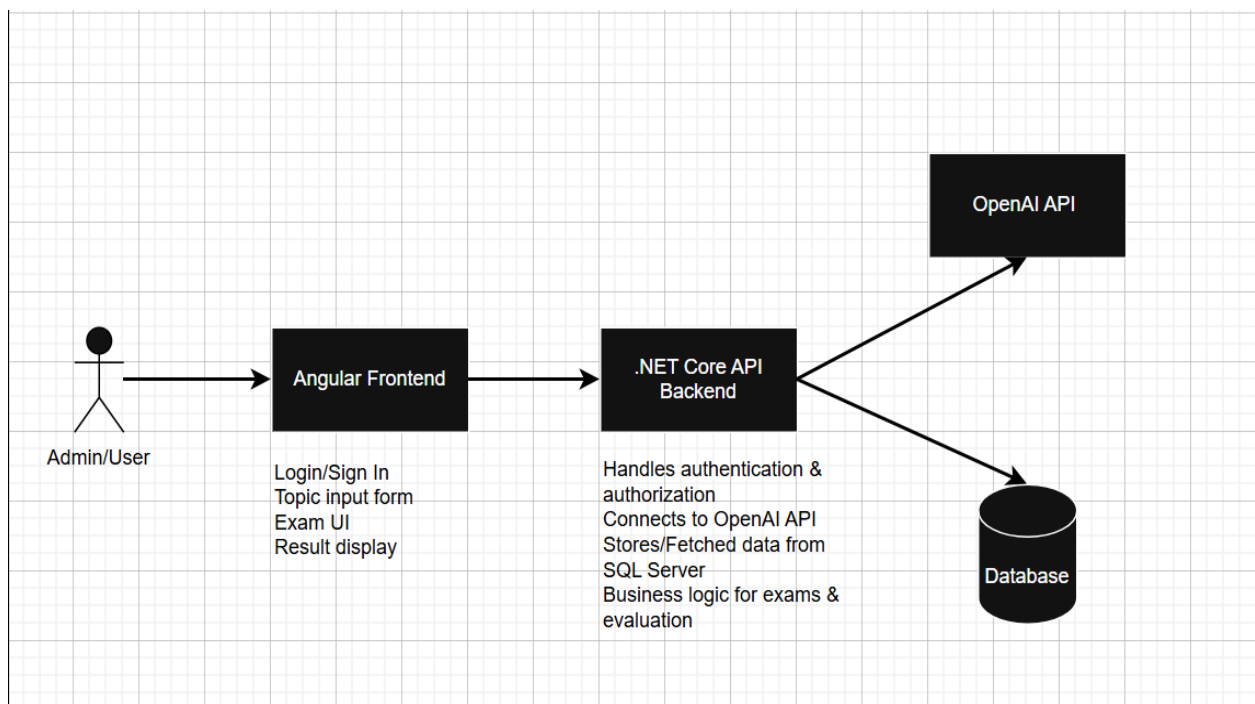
OpenAI API

Admin/User

Angular Frontend

.NET Core API Backend

Login/Sign In
Topic input form
Exam UI
Result display

Handles authentication & authorization
Connects to OpenAI API
Stores/Fetched data from SQL Server
Business logic for exams & evaluation

Database